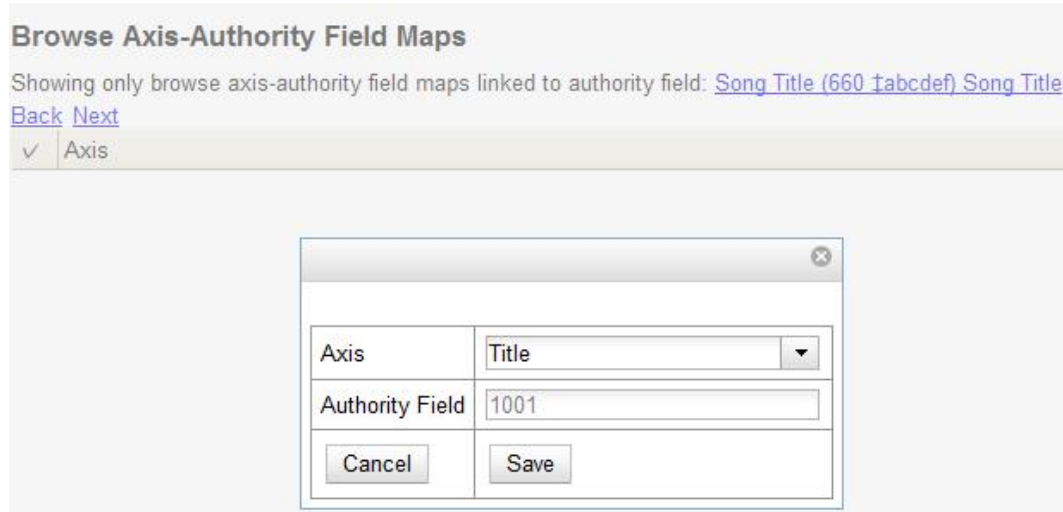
Browse Axis-Authority Field Maps

Showing only browse axis-authority field maps linked to authority field: Song Title (660 ‡abcdef) Song Title

Back Next

✓ Axis

| Axis | Title ▾ |
|---|---|
| Authority Field | 1001 |
| Cancel | Save |